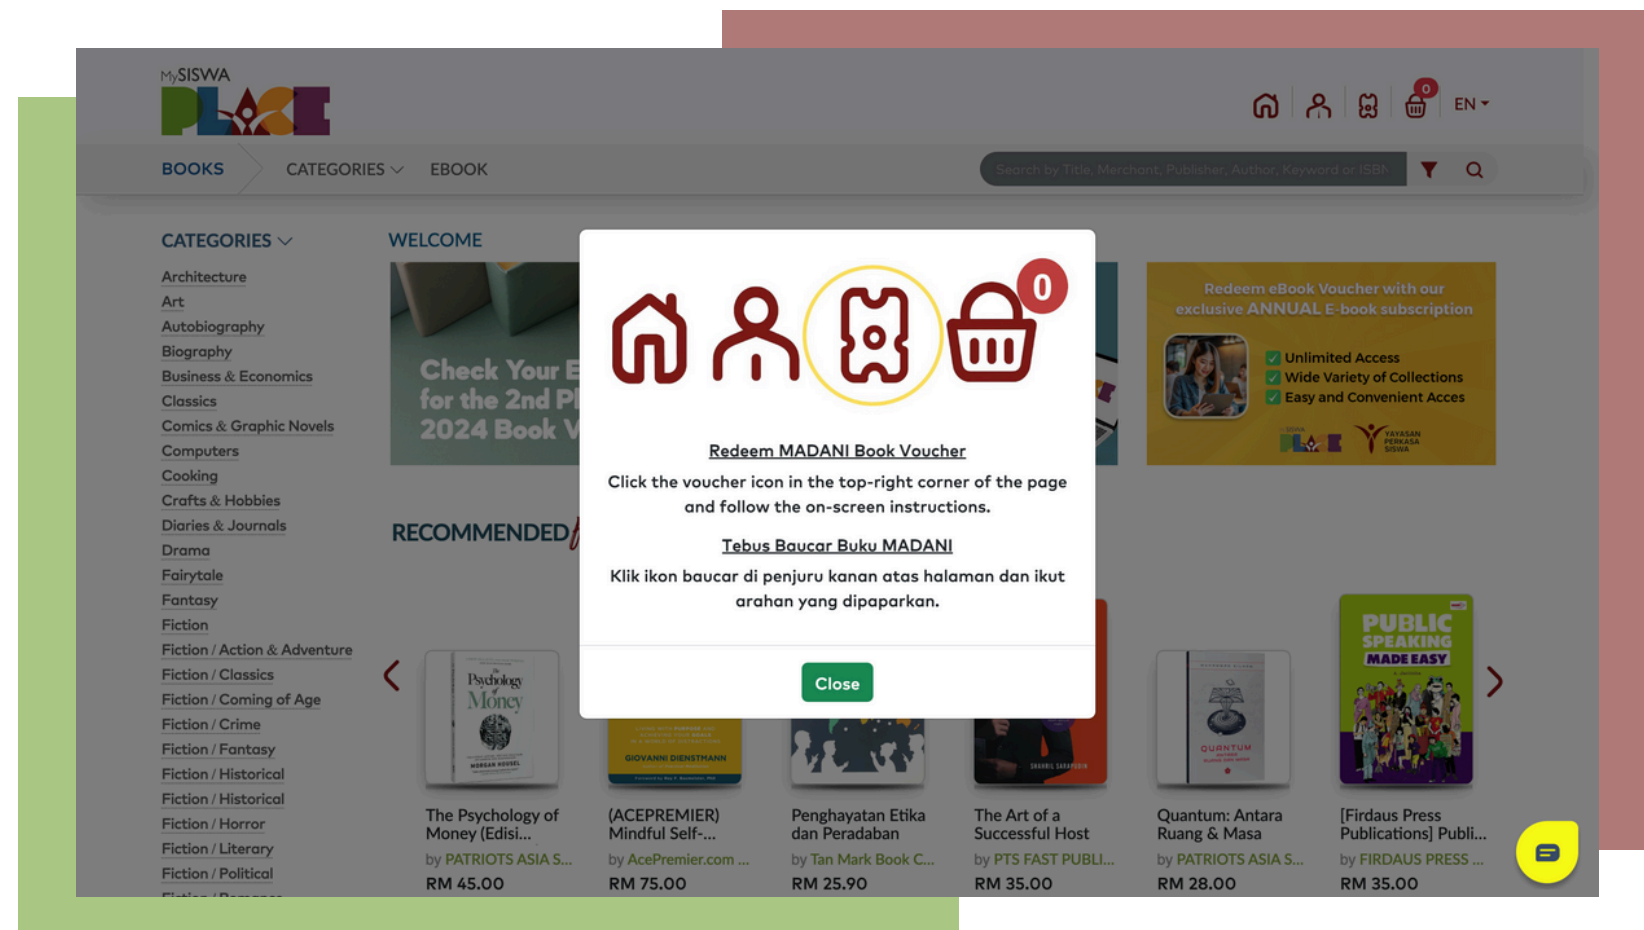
MySISWA PLACE

0 EN

BOOKS CATEGORIES EBOOK

Search by Title, Merchant, Publisher, Author, Keyword or ISBN

CATEGORIES

Architecture
Art
Autobiography
Biography
Business & Economics
Classics
Comics & Graphic Novels
Computers
Cooking
Crafts & Hobbies
Diaries & Journals
Drama
Fairytale
Fantasy
Fiction
Fiction / Action & Adventure
Fiction / Classics
Fiction / Coming of Age
Fiction / Crime
Fiction / Fantasy
Fiction / Historical
Fiction / Historical
Fiction / Horror
Fiction / Literary
Fiction / Political
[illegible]

WELCOME

Check Your E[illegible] for the 2nd P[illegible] 2024 Book V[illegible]

Redeem eBook Voucher with our exclusive ANNUAL E-book subscription

Unlimited Access
Wide Variety of Collections
Easy and Convenient Acces

RECOMMENDED

0

Redeem MADANI Book Voucher

Click the voucher icon in the top-right corner of the page and follow the on-screen instructions.

Tebus Baucar Buku MADANI

Klik ikon baucar di penjuru kanan atas halaman dan ikut arahan yang dipaparkan.

Close

The Psychology of Money (Edisi...
by PATRIOTS ASIA S...
RM 45.00

(ACEPREMIER) Mindful Self-...
by AcePremier.com ...
RM 75.00

Penghayatan Etika dan Peradaban
by Tan Mark Book C...
RM 25.90

The Art of a Successful Host
by PTS FAST PUBLI...
RM 35.00

Quantum: Antara Ruang & Masa
by PATRIOTS ASIA S...
RM 28.00

[Firdaus Press Publications] Publi...
by FIRDAUS PRESS ...
RM 35.00